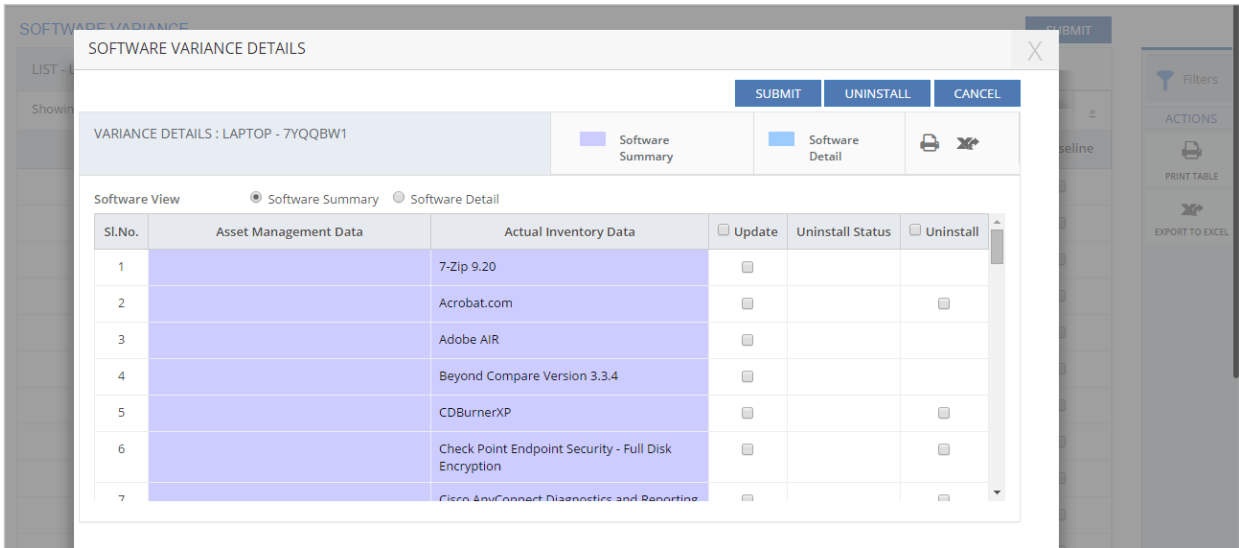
SOFTWARE VARIANCE

SUBMIT

LIST - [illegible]

Showin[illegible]

seline

Filters

ACTIONS

PRINT TABLE

EXPORT TO EXCEL

SOFTWARE VARIANCE DETAILS

X

SUBMIT UNINSTALL CANCEL

VARIANCE DETAILS : LAPTOP - 7YQQBW1

Software Summary

Software Detail

Software View Software Summary Software Detail

| Sl.No. | Asset Management Data | Actual Inventory Data | Update | Uninstall Status | Uninstall |
|---|---|---|---|---|---|
| 1 | | 7-Zip 9.20 | | | |
| 2 | | Acrobat.com | | | |
| 3 | | Adobe AIR | | | |
| 4 | | Beyond Compare Version 3.3.4 | | | |
| 5 | | CDBurnerXP | | | |
| 6 | | Check Point Endpoint Security - Full Disk Encryption | | | |
| 7 | | Cisco AnyConnect Diagnostics and Reporting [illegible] | | | |